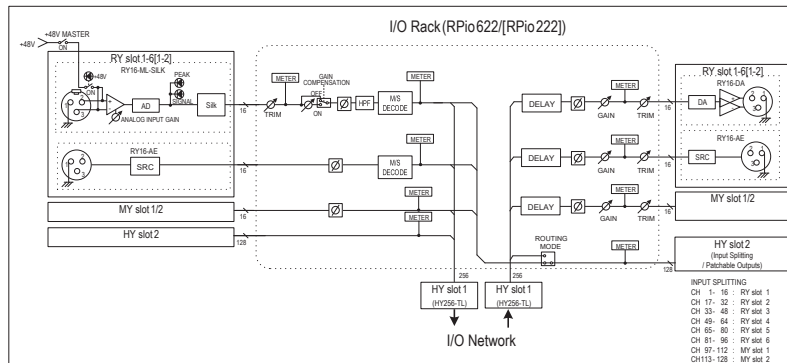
I/O Rack (RPio622/[RPio222])

+48V MASTER
+48V
ON

RY slot 1-6[1-2]
RY16-ML-SILK
+48V
ON
PEAK
SIGNAL
AD
Silk
ANALOG INPUT GAIN

16
METER
TRIM
GAIN COMPENSATION
OFF
ON
HPF
METER
M/S DECODE

RY16-AE
SRC
16
M/S DECODE

MY slot 1/2
16
METER

HY slot 2
128
METER

DELAY
GAIN
TRIM
METER

DELAY
METER
GAIN
TRIM

DELAY
METER
GAIN
TRIM

ROUTING MODE
METER

RY slot 1-6[1-2]
RY16-DA
DA
16
RY16-AE
SRC
16

MY slot 1/2
16

HY slot 2
(Input Splitting / Patchable Outputs)
128

256
256
HY slot 1
(HY256-TL)
HY slot 1
(HY256-TL)

I/O Network

INPUT SPLITTING
CH 1- 16 : RY slot 1
CH 17- 32 : RY slot 2
CH 33- 48 : RY slot 3
CH 49- 64 : RY slot 4
CH 65- 80 : RY slot 5
CH 81- 96 : RY slot 6
CH 97-112 : MY slot 1
CH113-128 : MY slot 2